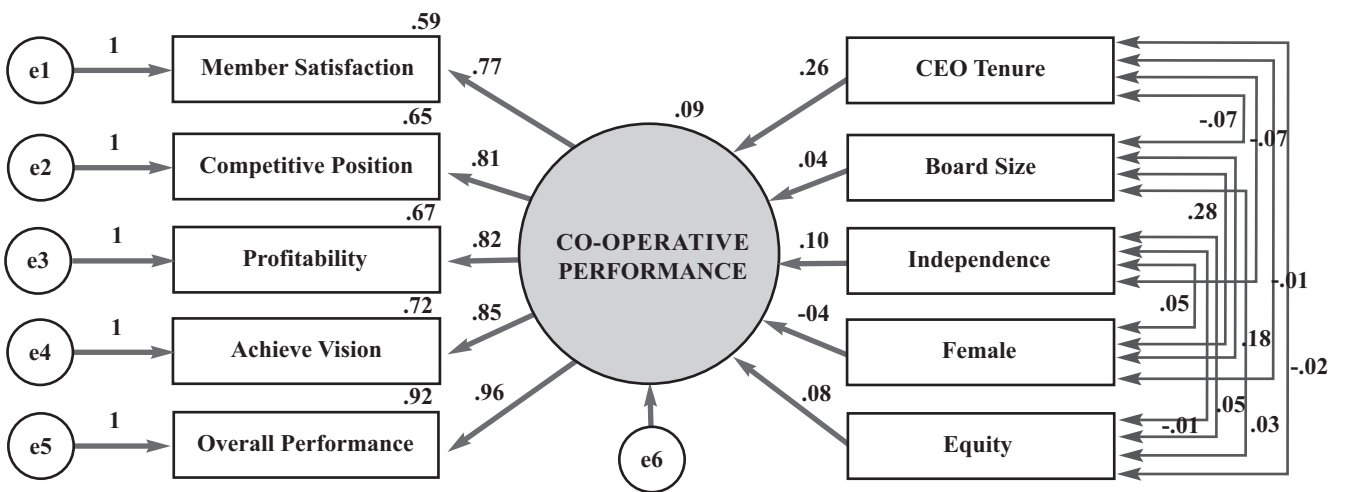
e1
1
Member Satisfaction
.59
.77
e2
1
Competitive Position
.65
.81
e3
1
Profitability
.67
.82
e4
1
Achieve Vision
.72
.85
e5
1
Overall Performance
.92
.96
.09
CO-OPERATIVE PERFORMANCE
e6
.26
CEO Tenure
.04
Board Size
.10
Independence
-04
Female
.08
Equity
-.07
-.07
.28
-.01
.05
.18
-.02
.05
-.01
.03